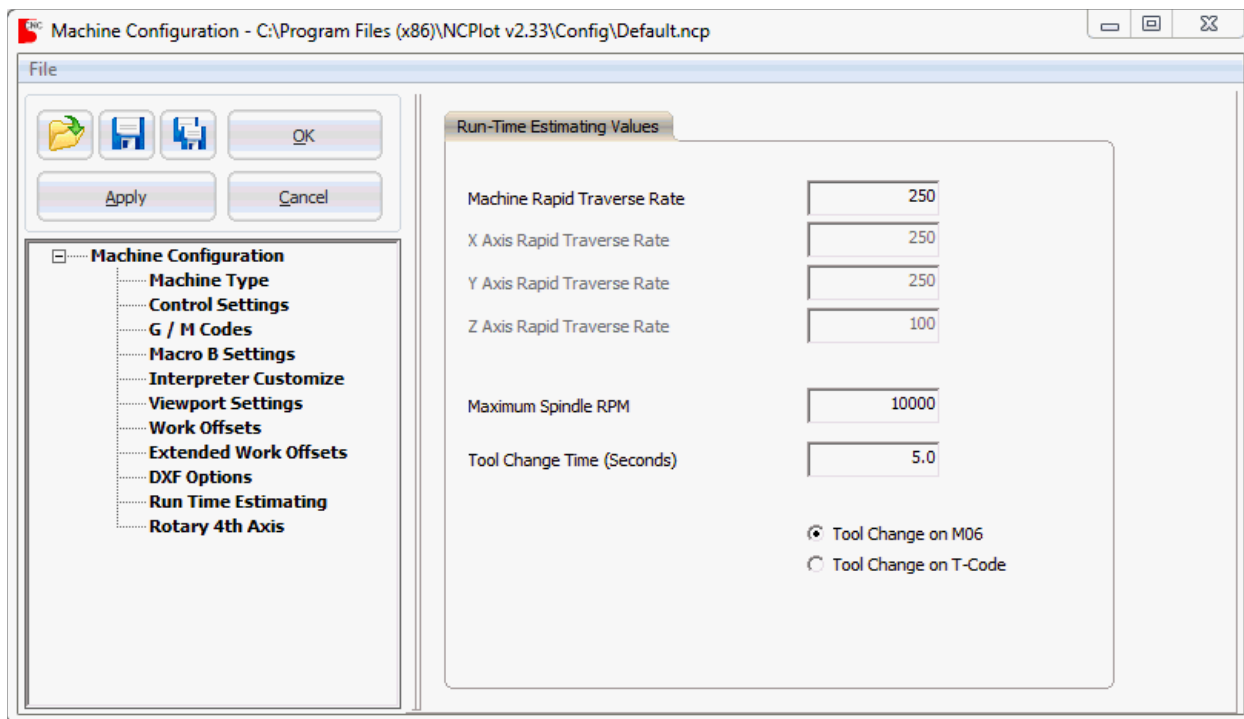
Machine Configuration - C:\Program Files (x86)\NCPlot v2.33\Config\Default.ncp

File

OK

Apply

Cancel

Machine Configuration
Machine Type
Control Settings
G / M Codes
Macro B Settings
Interpreter Customize
Viewport Settings
Work Offsets
Extended Work Offsets
DXF Options
Run Time Estimating
Rotary 4th Axis

Run-Time Estimating Values

Machine Rapid Traverse Rate 250
X Axis Rapid Traverse Rate 250
Y Axis Rapid Traverse Rate 250
Z Axis Rapid Traverse Rate 100

Maximum Spindle RPM 10000

Tool Change Time (Seconds) 5.0

Tool Change on M06
Tool Change on T-Code